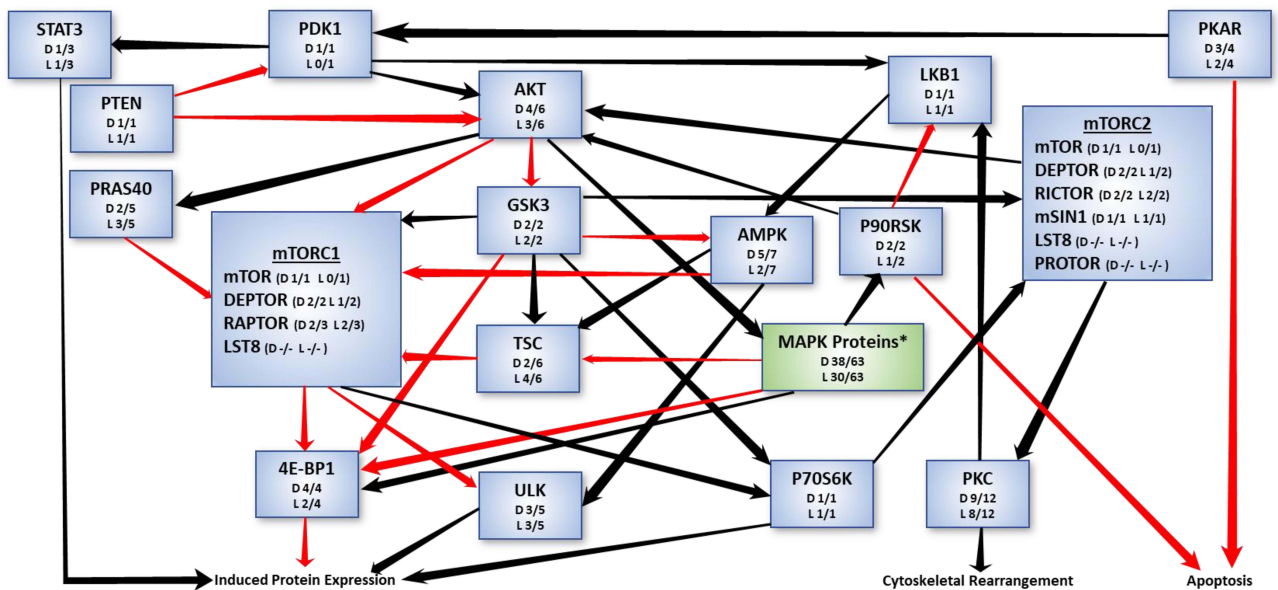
STAT3
D 1/3
L 1/3

PDK1
D 1/1
L 0/1

PKAR
D 3/4
L 2/4

PTEN
D 1/1
L 1/1

AKT
D 4/6
L 3/6

LKB1
D 1/1
L 1/1

mTORC2
mTOR (D 1/1 L 0/1)
DEPTOR (D 2/2 L 1/2)
RICTOR (D 2/2 L 2/2)
mSIN1 (D 1/1 L 1/1)
LST8 (D -/- L -/- )
PROTOR (D -/- L -/- )

PRAS40
D 2/5
L 3/5

GSK3
D 2/2
L 2/2

AMPK
D 5/7
L 2/7

P90RSK
D 2/2
L 1/2

mTORC1
mTOR (D 1/1 L 0/1)
DEPTOR (D 2/2 L 1/2)
RAPTOR (D 2/3 L 2/3)
LST8 (D -/- L -/- )

TSC
D 2/6
L 4/6

MAPK Proteins*
D 38/63
L 30/63

4E-BP1
D 4/4
L 2/4

ULK
D 3/5
L 3/5

P70S6K
D 1/1
L 1/1

PKC
D 9/12
L 8/12

Induced Protein Expression

Cytoskeletal Rearrangement

Apoptosis